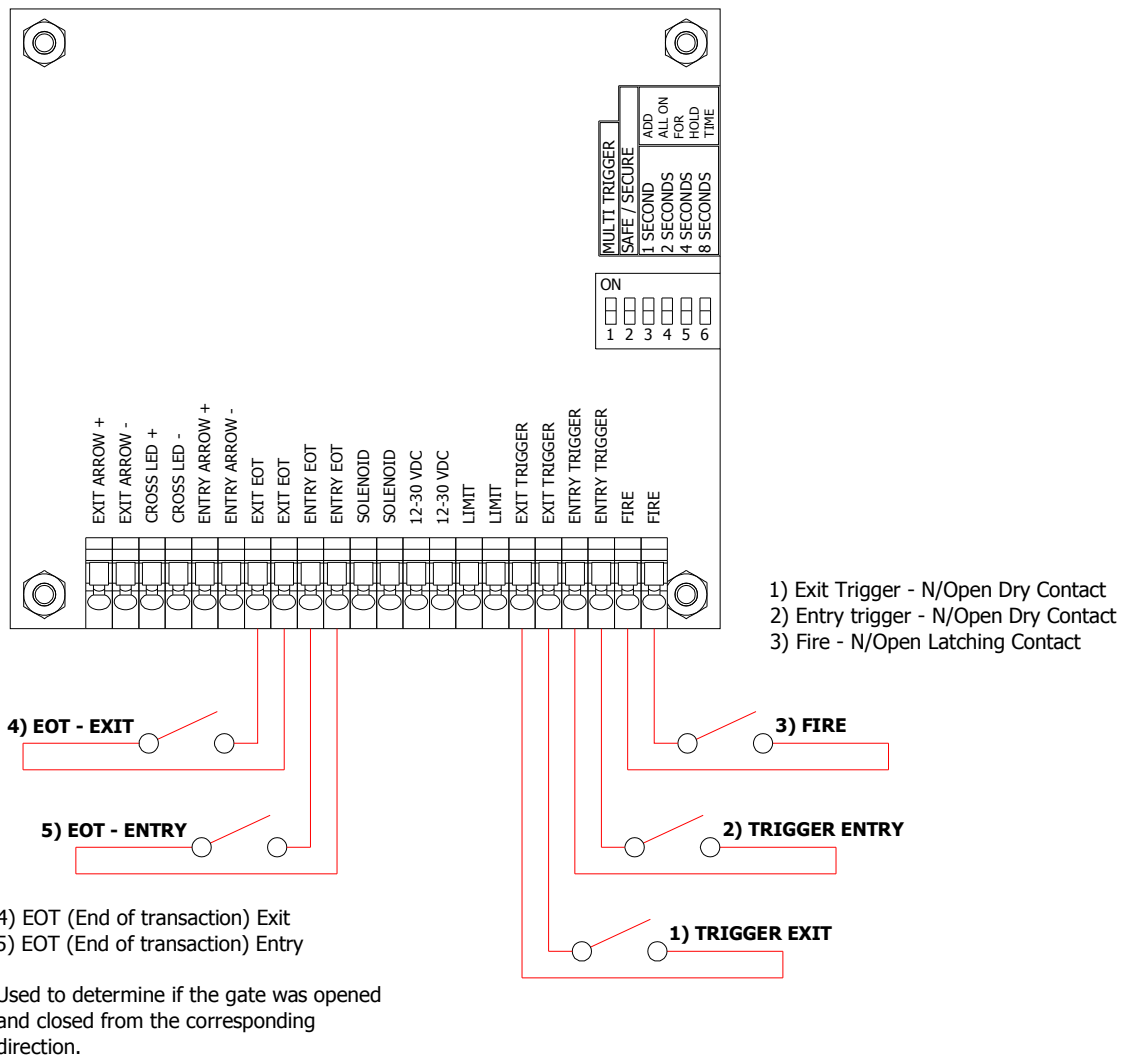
MULTI TRIGGER
SAFE / SECURE
1 SECOND
2 SECONDS
4 SECONDS
8 SECONDS
ADD ALL ON FOR HOLD TIME

ON
1 2 3 4 5 6

EXIT ARROW +
EXIT ARROW -
CROSS LED +
CROSS LED -
ENTRY ARROW +
ENTRY ARROW -
EXIT EOT
EXIT EOT
ENTRY EOT
ENTRY EOT
SOLENOID
SOLENOID
12-30 VDC
12-30 VDC
LIMIT
LIMIT
EXIT TRIGGER
EXIT TRIGGER
ENTRY TRIGGER
ENTRY TRIGGER
FIRE
FIRE

1) Exit Trigger - N/Open Dry Contact
2) Entry trigger - N/Open Dry Contact
3) Fire - N/Open Latching Contact

4) EOT - EXIT

3) FIRE

5) EOT - ENTRY

2) TRIGGER ENTRY

4) EOT (End of transaction) Exit
5) EOT (End of transaction) Entry

1) TRIGGER EXIT

Used to determine if the gate was opened and closed from the corresponding direction.